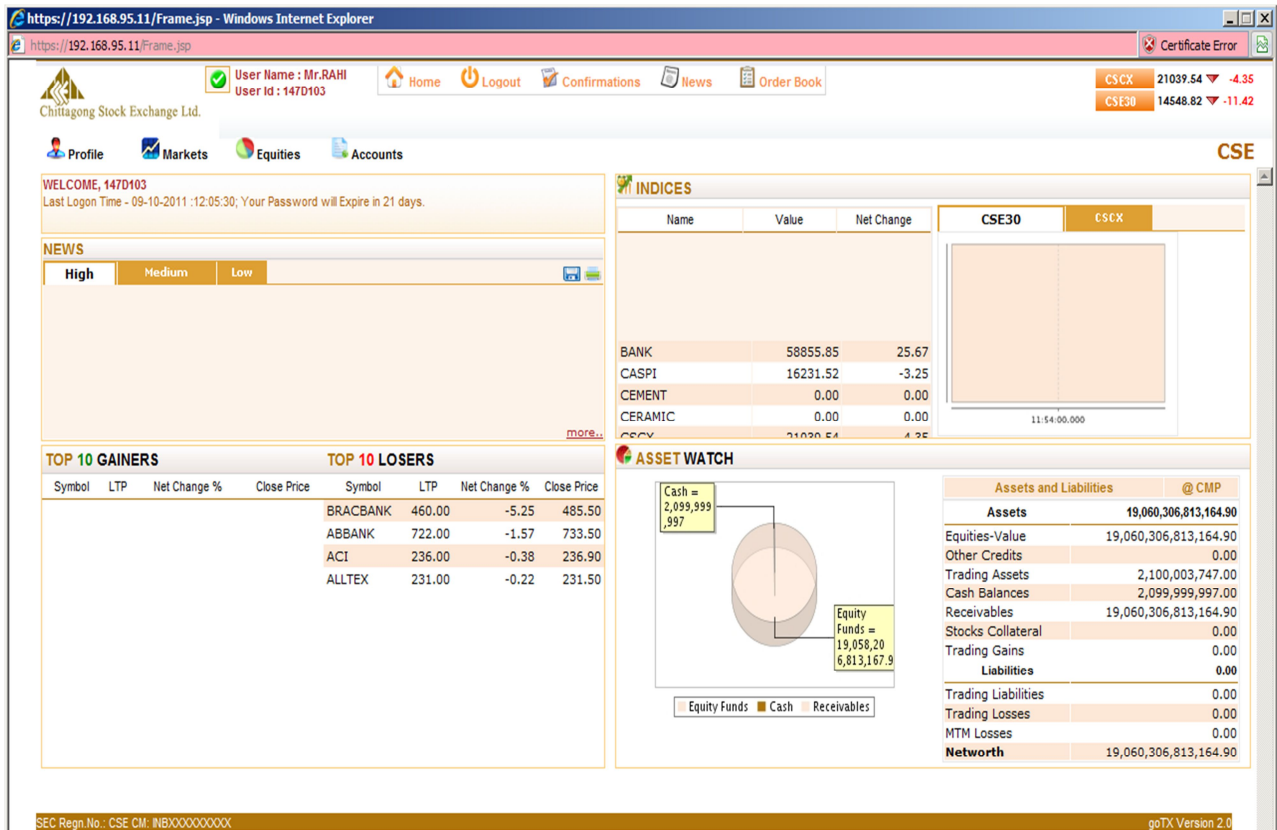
https://192.168.95.11/Frame.jsp - Windows Internet Explorer

https://192.168.95.11/Frame.jsp

Certificate Error

Chittagong Stock Exchange Ltd.

User Name : Mr.RAHI
User Id : 147D103

Home Logout Confirmations News Order Book

CSCX 21039.54 -4.35
CSE30 14548.82 -11.42

Profile Markets Equities Accounts

CSE

WELCOME, 147D103
Last Logon Time - 09-10-2011 :12:05:30; Your Password will Expire in 21 days.

NEWS

High Medium Low

more..

INDICES

| Name | Value | Net Change |
|---|---|---|
| BANK | 58855.85 | 25.67 |
| CASPI | 16231.52 | -3.25 |
| CEMENT | 0.00 | 0.00 |
| CERAMIC | 0.00 | 0.00 |
| CSCX | 21039.54 | -4.35 |

CSE30 CSCX

11:54:00.000

TOP 10 GAINERS

| Symbol | LTP | Net Change % | Close Price |
|---|---|---|---|

TOP 10 LOSERS

| Symbol | LTP | Net Change % | Close Price |
|---|---|---|---|
| BRACBANK | 460.00 | -5.25 | 485.50 |
| ABBANK | 722.00 | -1.57 | 733.50 |
| ACI | 236.00 | -0.38 | 236.90 |
| ALLTEX | 231.00 | -0.22 | 231.50 |

ASSET WATCH

Cash = 2,099,999,997

Equity Funds = 19,058,206,813,167.9

Equity Funds Cash Receivables

| Assets and Liabilities | @ CMP |
|---|---|
| Assets | 19,060,306,813,164.90 |
| Equities-Value | 19,060,306,813,164.90 |
| Other Credits | 0.00 |
| Trading Assets | 2,100,003,747.00 |
| Cash Balances | 2,099,999,997.00 |
| Receivables | 19,060,306,813,164.90 |
| Stocks Collateral | 0.00 |
| Trading Gains | 0.00 |
| Liabilities | 0.00 |
| Trading Liabilities | 0.00 |
| Trading Losses | 0.00 |
| MTM Losses | 0.00 |
| Networth | 19,060,306,813,164.90 |

SEC Regn.No.: CSE CM: INBXXXXXXXXXX

goTX Version 2.0